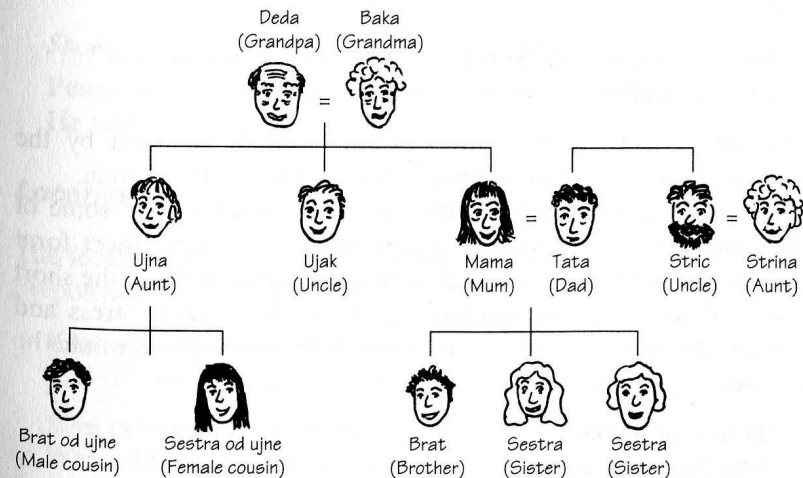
Deda
(Grandpa)

Baka
(Grandma)

=

Ujna
(Aunt)

Ujak
(Uncle)

Mama
(Mum)

=

Tata
(Dad)

Stric
(Uncle)

=

Strina
(Aunt)

Brat od ujne
(Male cousin)

Sestra od ujne
(Female cousin)

Brat
(Brother)

Sestra
(Sister)

Sestra
(Sister)